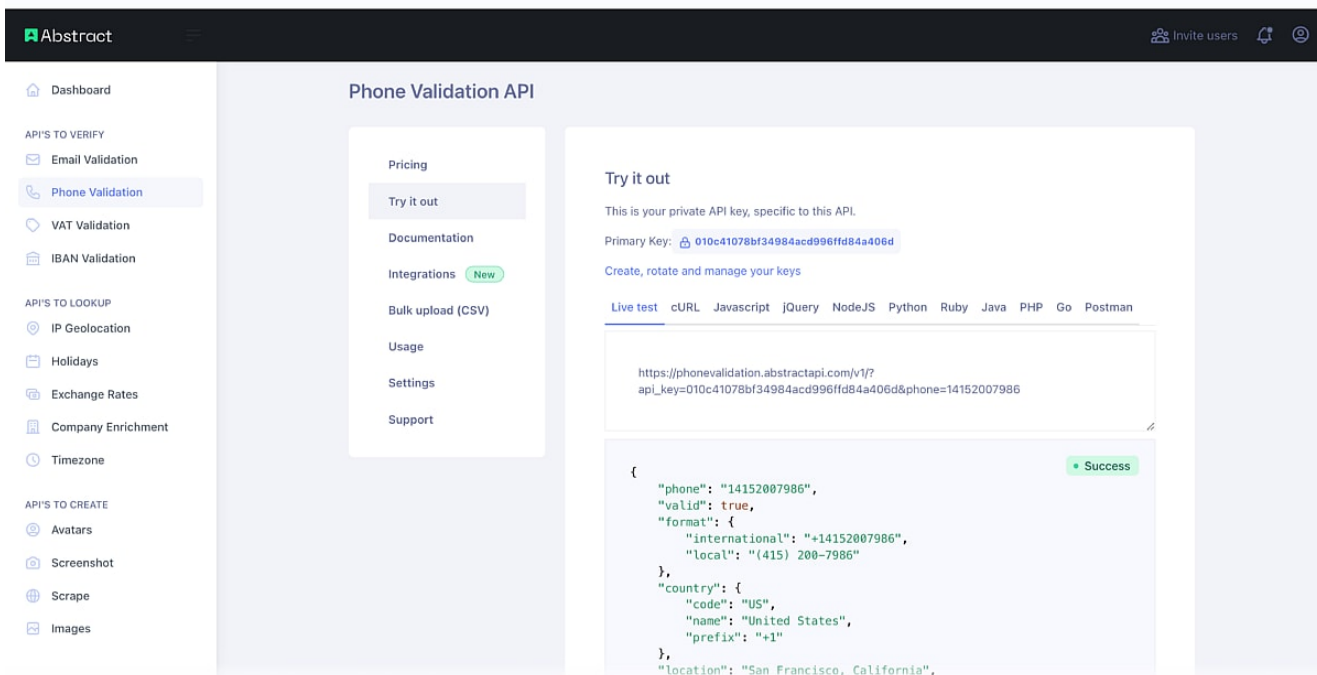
Abstract

Invite users

Dashboard

API'S TO VERIFY

Email Validation

Phone Validation

VAT Validation

IBAN Validation

API'S TO LOOKUP

IP Geolocation

Holidays

Exchange Rates

Company Enrichment

Timezone

API'S TO CREATE

Avatars

Screenshot

Scrape

Images

Phone Validation API

Pricing

Try it out

Documentation

Integrations New

Bulk upload (CSV)

Usage

Settings

Support

Try it out

This is your private API key, specific to this API.

Primary Key: 010c41078bf34984acd996ffd84a406d

Create, rotate and manage your keys

Live test cURL Javascript jQuery NodeJS Python Ruby Java PHP Go Postman

https://phonevalidation.abstractapi.com/v1/?api_key=010c41078bf34984acd996ffd84a406d&phone=14152007986

• Success

{
"phone": "14152007986",
"valid": true,
"format": {
"international": "+14152007986",
"local": "(415) 200-7986"
},
"country": {
"code": "US",
"name": "United States",
"prefix": "+1"
},
"location": "San Francisco, California",